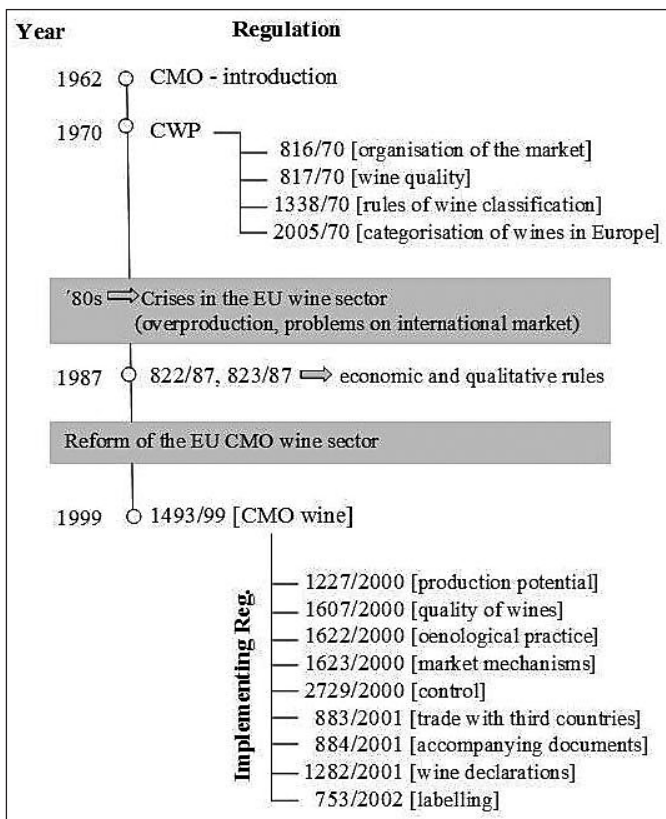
Year Regulation

1962 CMO - introduction

1970 CWP

816/70 [organisation of the market]

817/70 [wine quality]

1338/70 [rules of wine classification]

2005/70 [categorisation of wines in Europe]

'80s ⟹ Crises in the EU wine sector (overproduction, problems on international market)

1987 822/87, 823/87 ⟹ economic and qualitative rules

Reform of the EU CMO wine sector

1999 1493/99 [CMO wine]

Implementing Reg.

1227/2000 [production potential]

1607/2000 [quality of wines]

1622/2000 [oenological practice]

1623/2000 [market mechanisms]

2729/2000 [control]

883/2001 [trade with third countries]

884/2001 [accompanying documents]

1282/2001 [wine declarations]

753/2002 [labelling]